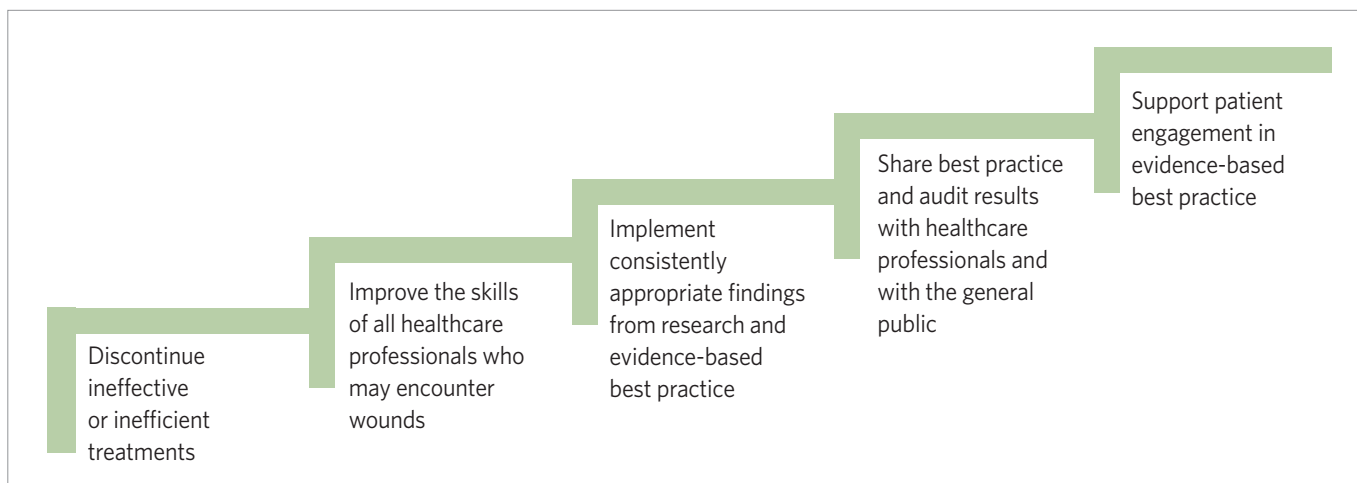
Discontinue ineffective or inefficient treatments

Improve the skills of all healthcare professionals who may encounter wounds

Implement consistently appropriate findings from research and evidence-based best practice

Share best practice and audit results with healthcare professionals and with the general public

Support patient engagement in evidence-based best practice